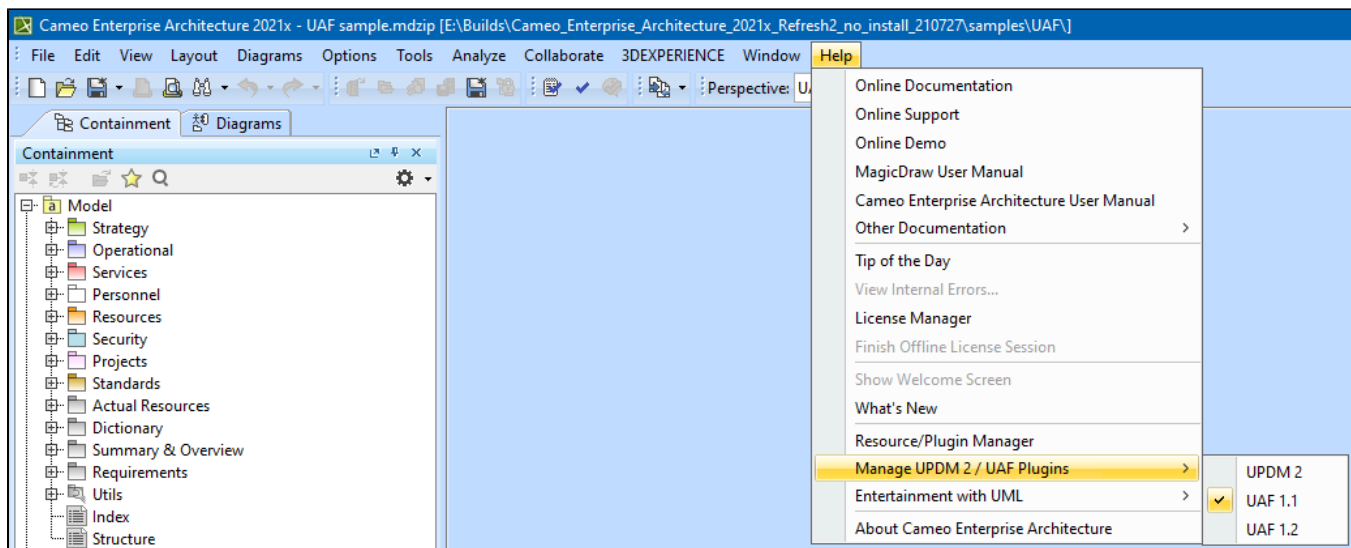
Cameo Enterprise Architecture 2021x - UAF sample.mdzip [E:\Builds\Cameo_Enterprise_Architecture_2021x_Refresh2_no_install_210727\samples\UAF\]

File Edit View Layout Diagrams Options Tools Analyze Collaborate 3DEXPERIENCE Window Help

Perspective: U

Containment Diagrams

Containment

Model
Strategy
Operational
Services
Personnel
Resources
Security
Projects
Standards
Actual Resources
Dictionary
Summary & Overview
Requirements
Utils
Index
Structure

Online Documentation
Online Support
Online Demo
MagicDraw User Manual
Cameo Enterprise Architecture User Manual
Other Documentation
Tip of the Day
View Internal Errors...
License Manager
Finish Offline License Session
Show Welcome Screen
What's New
Resource/Plugin Manager
Manage UPDM 2 / UAF Plugins
Entertainment with UML
About Cameo Enterprise Architecture

UPDM 2
UAF 1.1
UAF 1.2